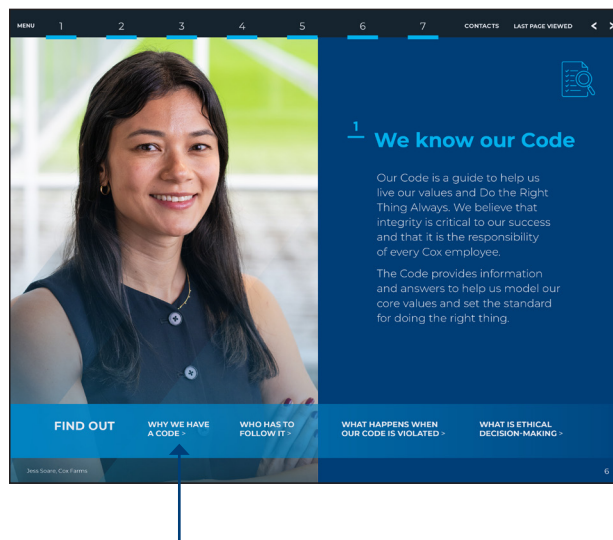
MENU 1 2 3 4 5 6 7 CONTACTS LAST PAGE VIEWED < >

1 We know our Code

Our Code is a guide to help us live our values and Do the Right Thing Always. We believe that integrity is critical to our success and that it is the responsibility of every Cox employee.

The Code provides information and answers to help us model our core values and set the standard for doing the right thing.

FIND OUT WHY WE HAVE A CODE > WHO HAS TO FOLLOW IT > WHAT HAPPENS WHEN OUR CODE IS VIOLATED > WHAT IS ETHICAL DECISION-MAKING >

Jess Soare, Cox Farms

6